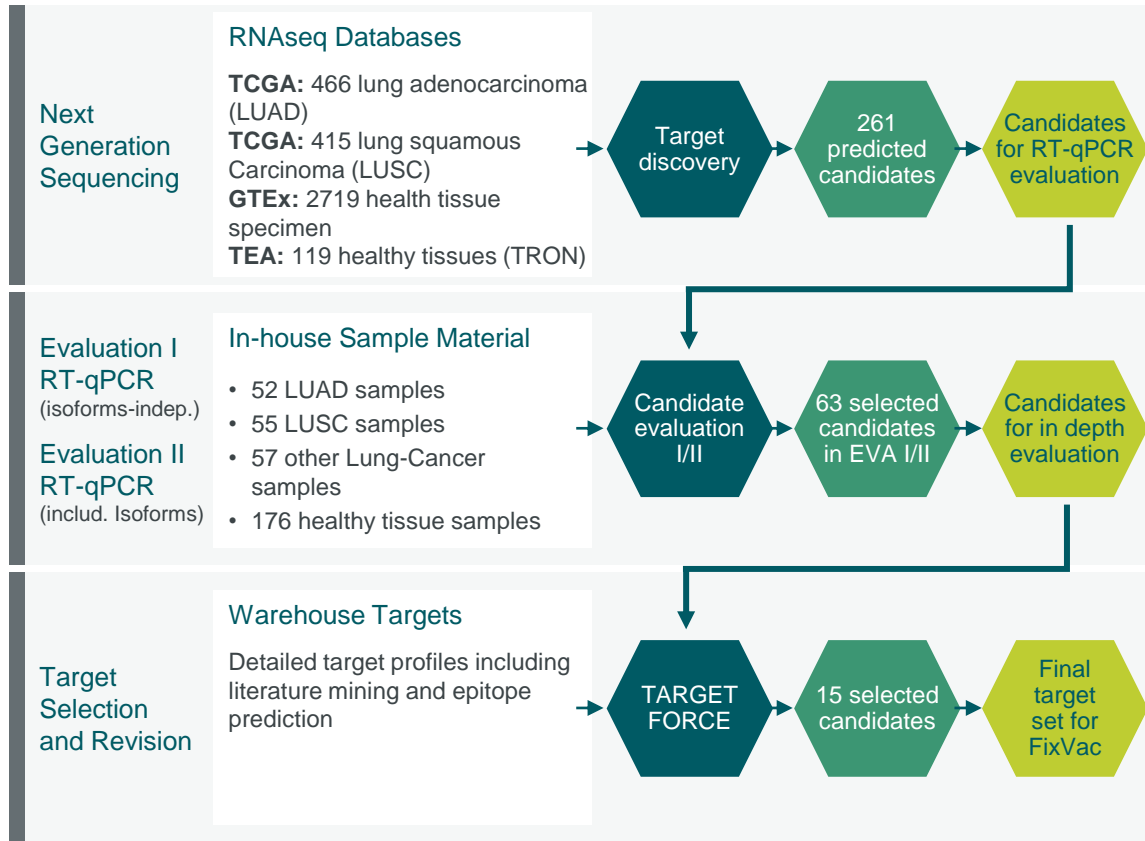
Next Generation Sequencing

RNAseq Databases

**TCGA:** 466 lung adenocarcinoma (LUAD)
**TCGA:** 415 lung squamous Carcinoma (LUSC)
**GTEx:** 2719 health tissue specimen
**TEA:** 119 healthy tissues (TRON)

Target discovery

261 predicted candidates

Candidates for RT-qPCR evaluation

Evaluation I RT-qPCR (isoforms-indep.)

Evaluation II RT-qPCR (includ. Isoforms)

In-house Sample Material

• 52 LUAD samples
• 55 LUSC samples
• 57 other Lung-Cancer samples
• 176 healthy tissue samples

Candidate evaluation I/II

63 selected candidates in EVA I/II

Candidates for in depth evaluation

Target Selection and Revision

Warehouse Targets

Detailed target profiles including literature mining and epitope prediction

TARGET FORCE

15 selected candidates

Final target set for FixVac